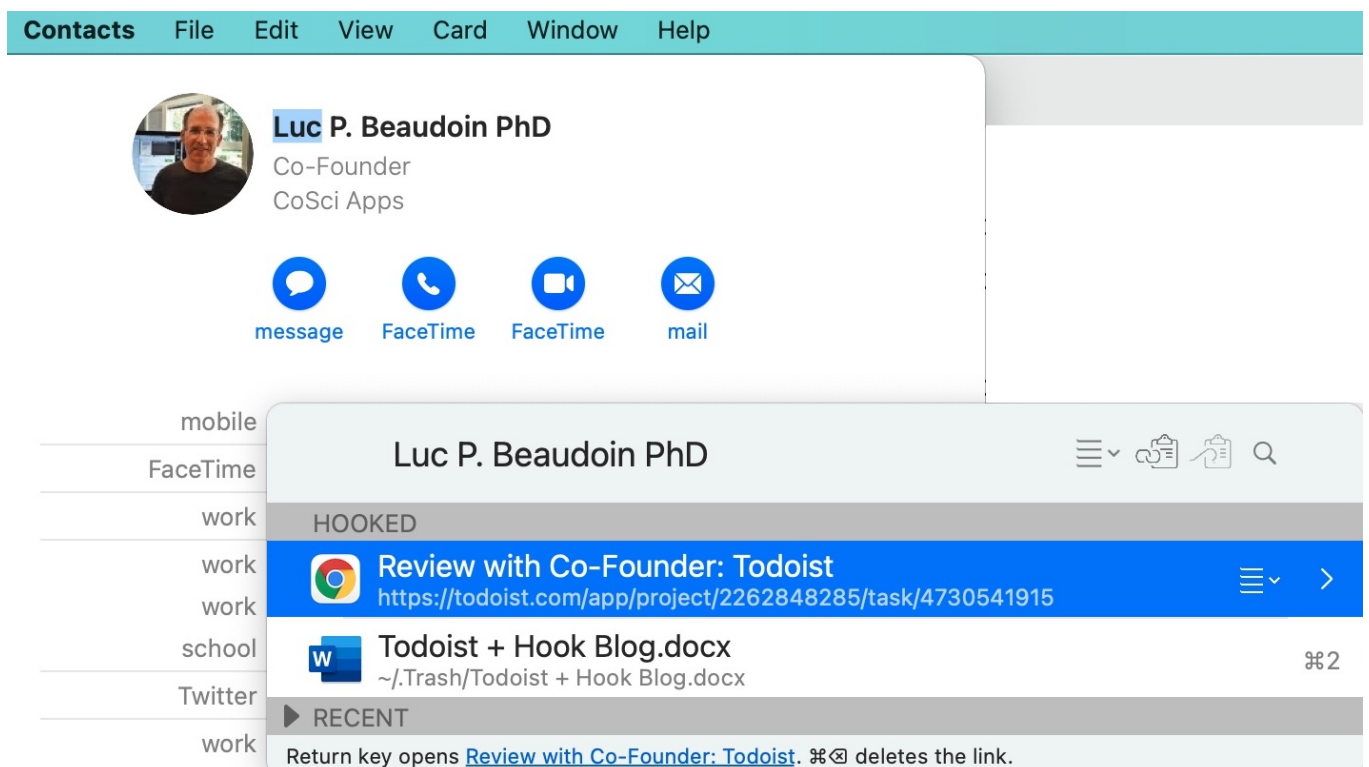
Contacts File Edit View Card Window Help

Luc P. Beaudoin PhD
Co-Founder
CoSci Apps

message FaceTime FaceTime mail

mobile
FaceTime
work
work
work
school
Twitter
work

Luc P. Beaudoin PhD

HOOKED

Review with Co-Founder: Todoist
https://todoist.com/app/project/2262848285/task/4730541915

Todoist + Hook Blog.docx
~/.Trash/Todoist + Hook Blog.docx
⌘2

RECENT

Return key opens Review with Co-Founder: Todoist. ⌘⌫ deletes the link.